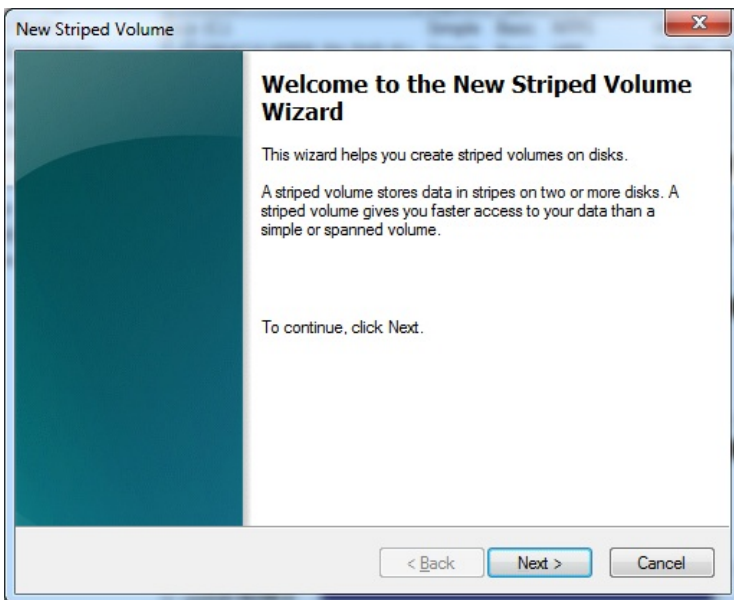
New Striped Volume

Welcome to the New Striped Volume Wizard

This wizard helps you create striped volumes on disks.

A striped volume stores data in stripes on two or more disks. A striped volume gives you faster access to your data than a simple or spanned volume.

To continue, click Next.

< Back
Next >
Cancel